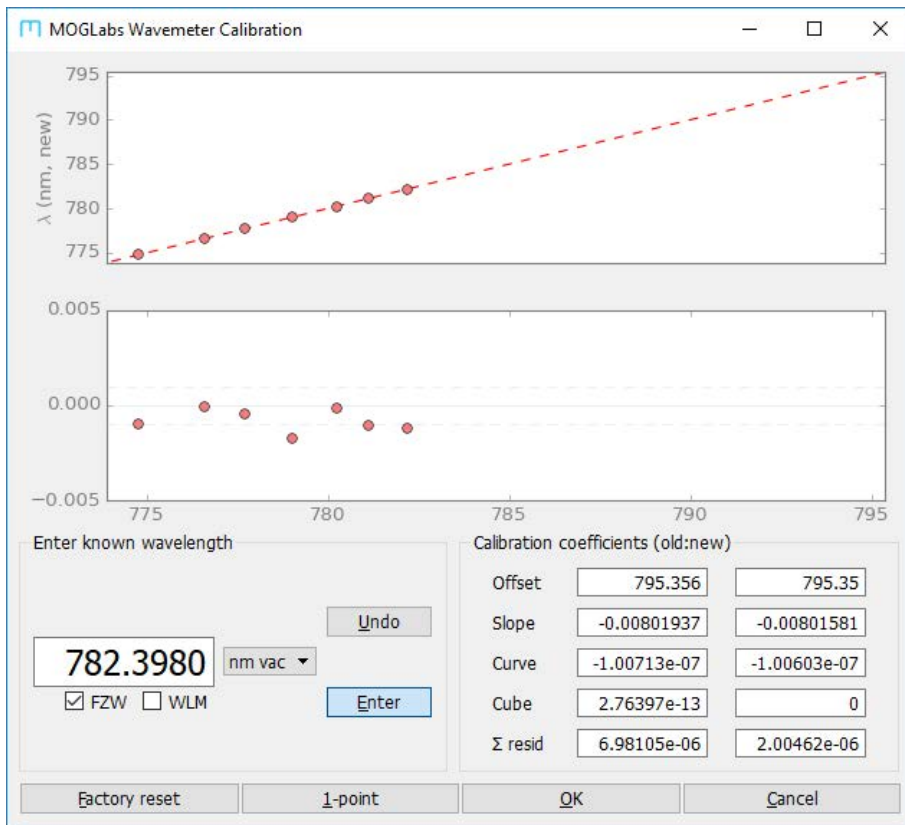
MOGLabs Wavemeter Calibration

795
790
785
780
775
λ (nm, new)

0.005
0.000
−0.005
775 780 785 790 795

Enter known wavelength

782.3980 nm vac

Undo

Enter

☑ FZW ☐ WLM

Calibration coefficients (old:new)

| | | |
|---|---|---|
| Offset | 795.356 | 795.35 |
| Slope | -0.00801937 | -0.00801581 |
| Curve | -1.00713e-07 | -1.00603e-07 |
| Cube | 2.76397e-13 | 0 |
| Σ resid | 6.98105e-06 | 2.00462e-06 |

Factory reset | 1-point | OK | Cancel